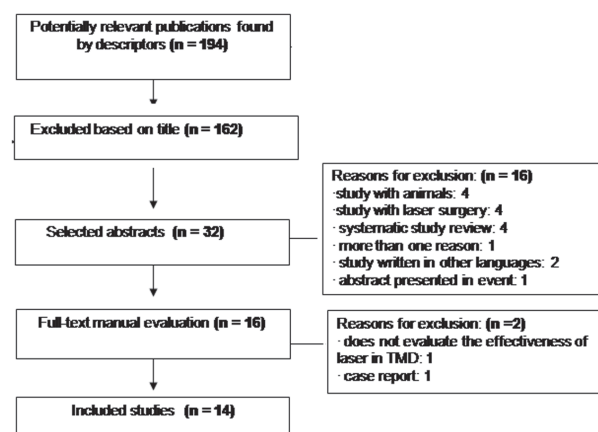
Potentially relevant publications found by descriptors (n = 194)

Excluded based on title (n = 162)

Selected abstracts (n = 32)

Reasons for exclusion: (n = 16)
·study with animals: 4
·study with laser surgery: 4
· systematic study review: 4
· more than one reason: 1
· study written in other languages: 2
· abstract presented in event: 1

Full-text manual evaluation (n = 16)

Reasons for exclusion: (n =2)
· does not evaluate the effectiveness of laser in TMD: 1
· case report: 1

Included studies (n = 14)